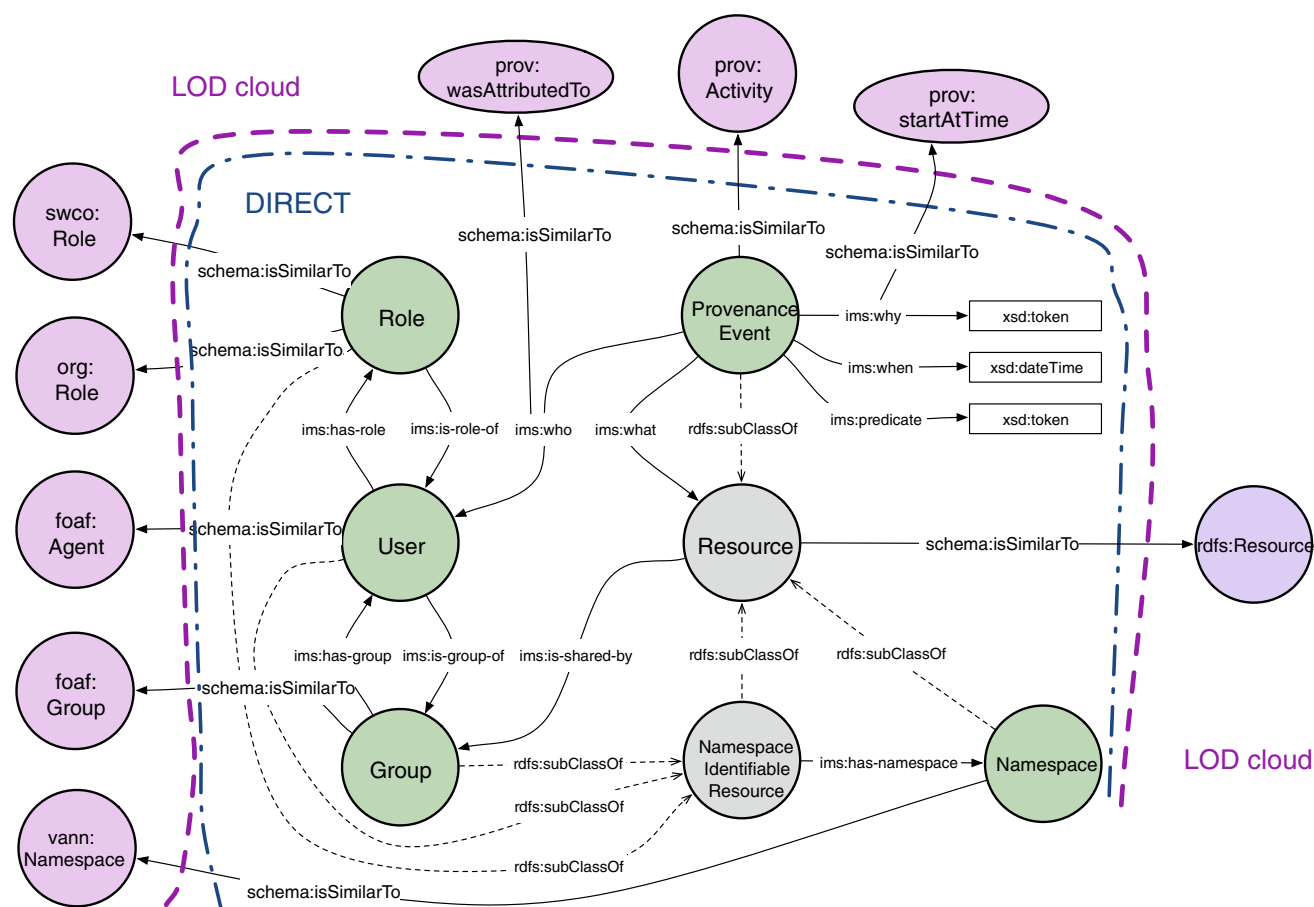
LOD cloud

prov: wasAttributedTo

prov: Activity

prov: startAtTime

DIRECT

swco: Role

schema:isSimilarTo

schema:isSimilarTo

schema:isSimilarTo

schema:isSimilarTo

schema:isSimilarTo

Role

Provenance Event

ims:why

xsd:token

org: Role

schema:isSimilarTo

ims:when

xsd:dateTime

ims:predicate

xsd:token

ims:has-role

ims:is-role-of

ims:who

ims:what

rdfs:subClassOf

foaf: Agent

schema:isSimilarTo

User

Resource

schema:isSimilarTo

rdfs:Resource

ims:has-group

ims:is-group-of

ims:is-shared-by

rdfs:subClassOf

rdfs:subClassOf

foaf: Group

schema:isSimilarTo

Group

rdfs:subClassOf

Namespace Identifiable Resource

ims:has-namespace

Namespace

LOD cloud

rdfs:subClassOf

vann: Namespace

rdfs:subClassOf

schema:isSimilarTo